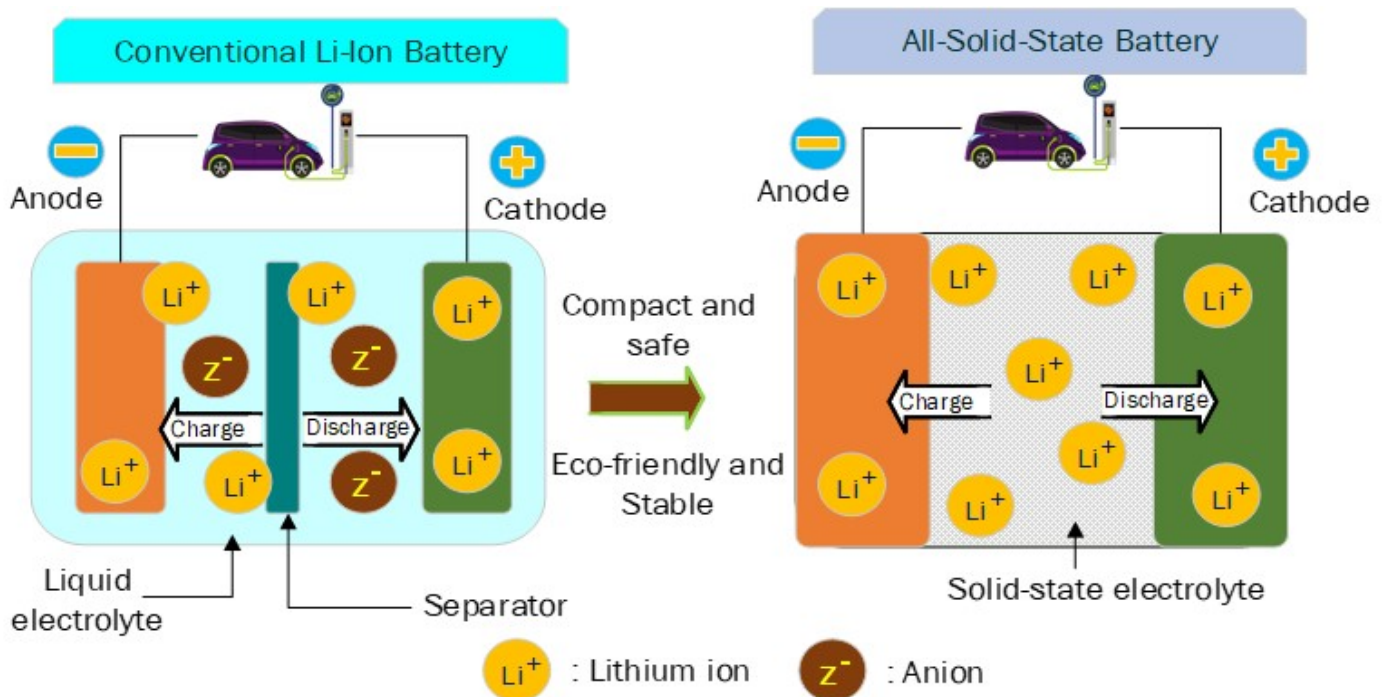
Conventional Li-Ion Battery

Anode

Cathode

$Li^+$ $Li^+$ $Li^+$

$Z^-$ $Z^-$

Charge

Discharge

$Li^+$ $Li^+$ $Z^-$ $Li^+$

Liquid electrolyte

Separator

Compact and safe

Eco-friendly and Stable

All-Solid-State Battery

Anode

Cathode

$Li^+$ $Li^+$ $Li^+$ $Li^+$

$Li^+$

Charge

Discharge

$Li^+$

$Li^+$ $Li^+$ $Li^+$

Solid-state electrolyte

$Li^+$ : Lithium ion $Z^-$ : Anion